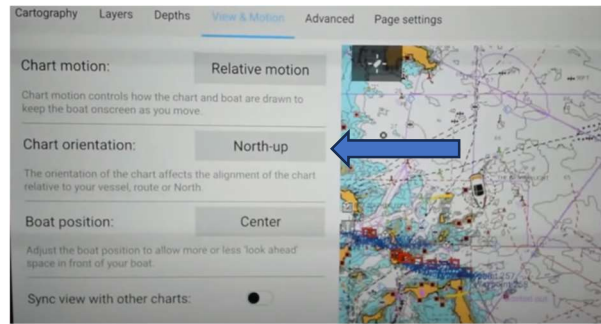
Cartography Layers Depths View & Motion Advanced Page settings

Chart motion: Relative motion

Chart motion controls how the chart and boat are drawn to keep the boat onscreen as you move.

Chart orientation: North-up

The orientation of the chart affects the alignment of the chart relative to your vessel, route or North.

Boat position: Center

Adjust the boat position to allow more or less 'look ahead' space in front of your boat.

Sync view with other charts: